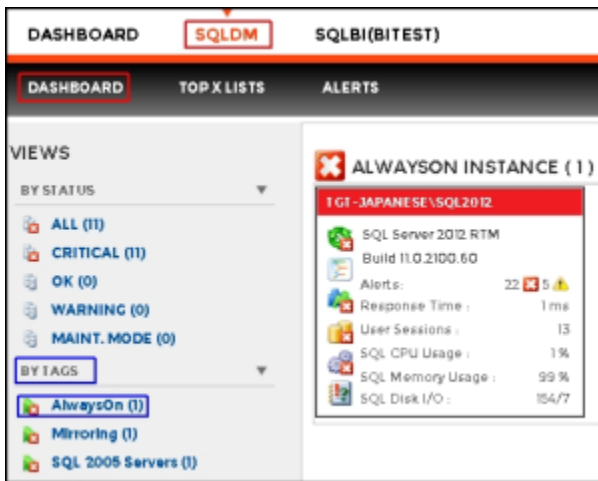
DASHBOARD SQLDM SQLBI(BITEST)

DASHBOARD TOP X LISTS ALERTS

VIEWS

BY STATUS

ALL (11)
CRITICAL (11)
OK (0)
WARNING (0)
MAINT. MODE (0)

BY TAGS

AlwaysOn (1)
Mirroring (1)
SQL 2005 Servers (1)

ALWAYSON INSTANCE ( 1 )

TGI-JAPANESE\SQL2012

SQL Server 2012 RTM
Build 11.0.2100.60

| | |
|---|---|
| Alerts: | 22 5 |
| Response Time : | 1 ms |
| User Sessions : | 13 |
| SQL CPU Usage : | 1% |
| SQL Memory Usage : | 99 % |
| SQL Disk I/O : | 154/7 |